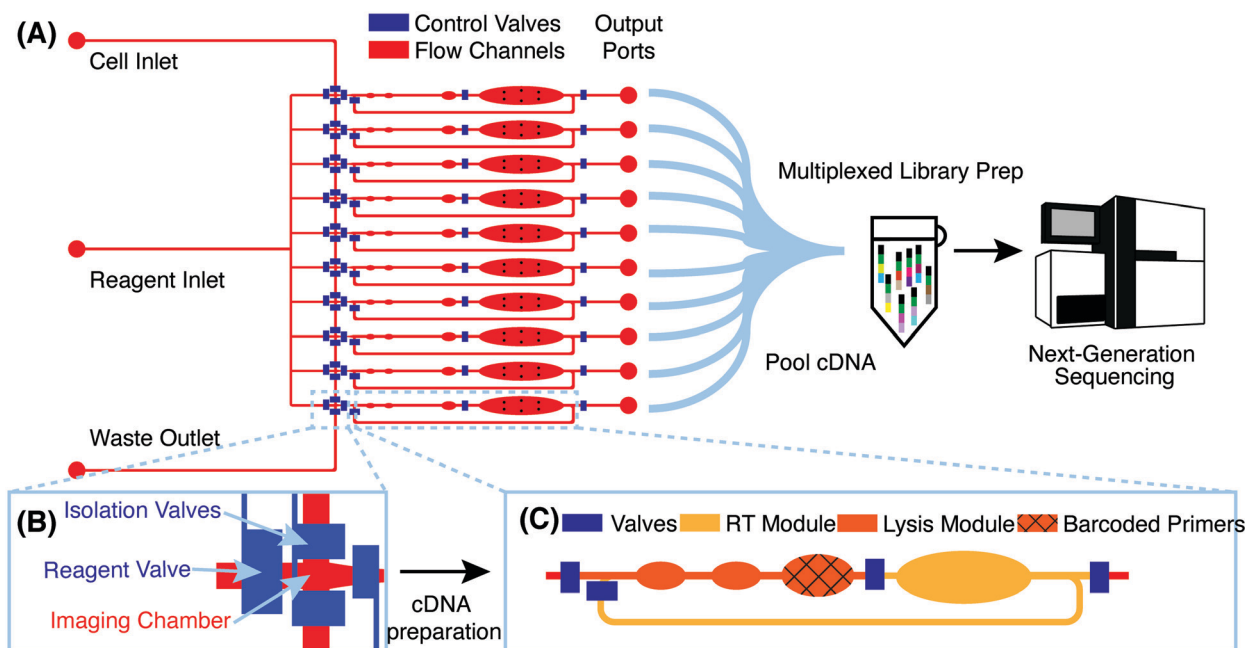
(A)

Control Valves
Flow Channels

Output Ports

Cell Inlet

Reagent Inlet

Waste Outlet

Multiplexed Library Prep

Pool cDNA

Next-Generation Sequencing

(B)

Isolation Valves

Reagent Valve

Imaging Chamber

cDNA preparation

(C)

Valves RT Module Lysis Module Barcoded Primers